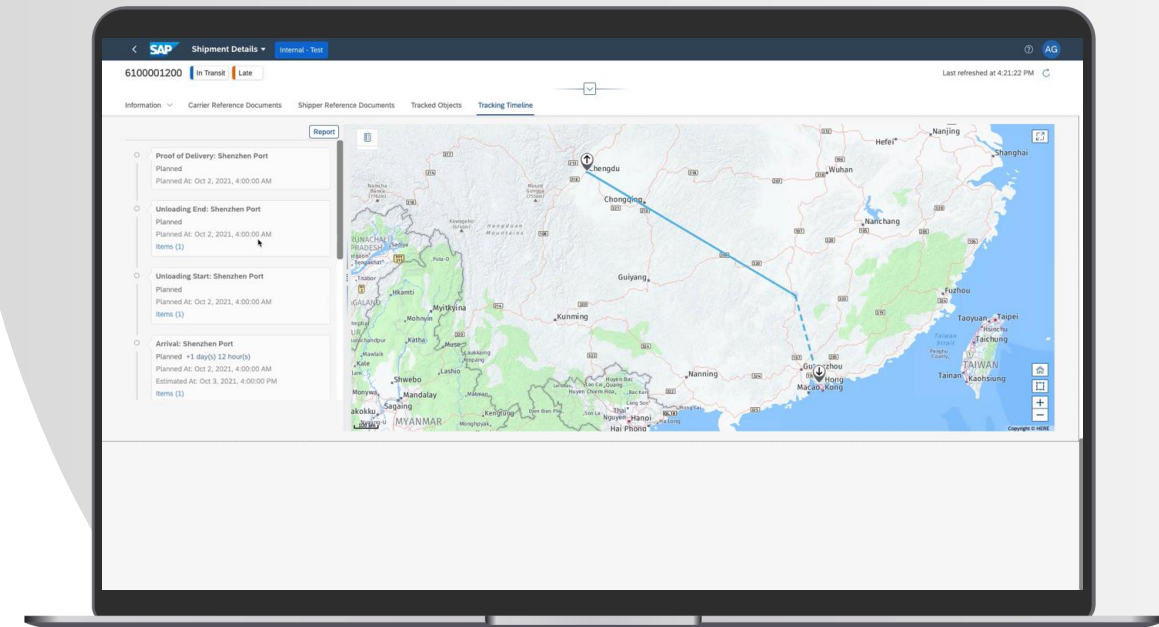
SAP Shipment Details Internal - Test

AG

6100001200 In Transit Late

Last refreshed at 4:21:22 PM

Information Carrier Reference Documents Shipper Reference Documents Tracked Objects Tracking Timeline

Report

Proof of Delivery: Shenzhen Port
Planned
Planned At: Oct 2, 2021, 4:00:00 AM

Unloading End: Shenzhen Port
Planned
Planned At: Oct 2, 2021, 4:00:00 AM
Items (1)

Unloading Start: Shenzhen Port
Planned
Planned At: Oct 2, 2021, 4:00:00 AM
Items (1)

Arrival: Shenzhen Port
Planned +1 day(s) 12 hour(s)
Planned At: Oct 2, 2021, 4:00:00 AM
Estimated At: Oct 3, 2021, 4:00:00 PM
Items (1)

Chengdu
Chongqing
Wuhan
Hefei
Nanjing
Shanghai
Nanchang
Guiyang
Fuzhou
Kunming
Taoyuan
Taipei
Hsinchu
Taichung
TAIWAN
Tainan
Kaohsiung
Nanning
Guangzhou
Hong Kong
Macao
Myitkyina
Mohnyin
Katha
Lashio
Shwebo
Mandalay
Monywa
Sagaing
Pakokku
MYANMAR
Hanoi
Hai Phong
Kale
Hkamti
ARUNACHAL PRADESH
NAGALAND

Copyright © HERE